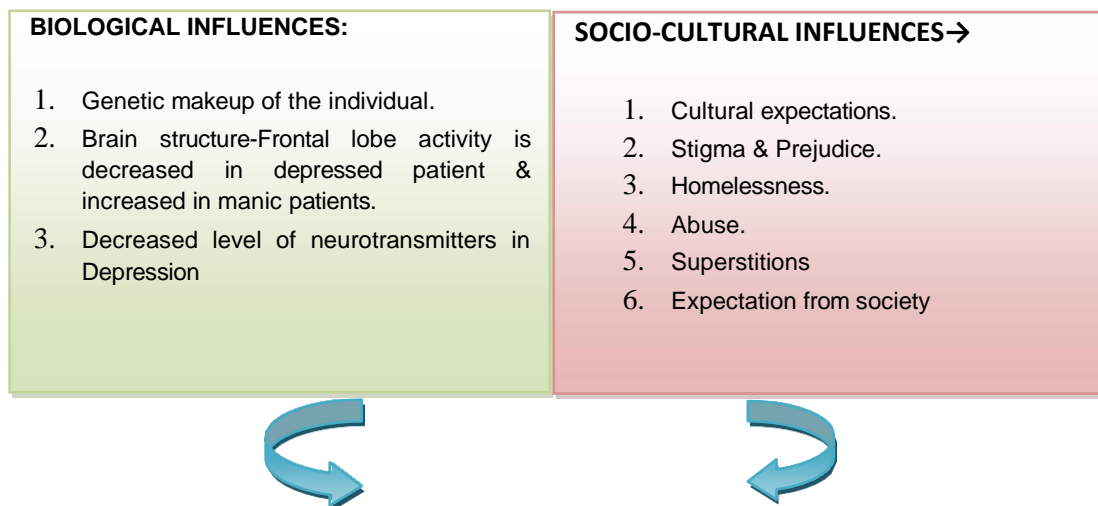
BIOLOGICAL INFLUENCES:

1. Genetic makeup of the individual.
2. Brain structure-Frontal lobe activity is decreased in depressed patient & increased in manic patients.
3. Decreased level of neurotransmitters in Depression

SOCIO-CULTURAL INFLUENCES→

1. Cultural expectations.
2. Stigma & Prejudice.
3. Homelessness.
4. Abuse.
5. Superstitions
6. Expectation from society